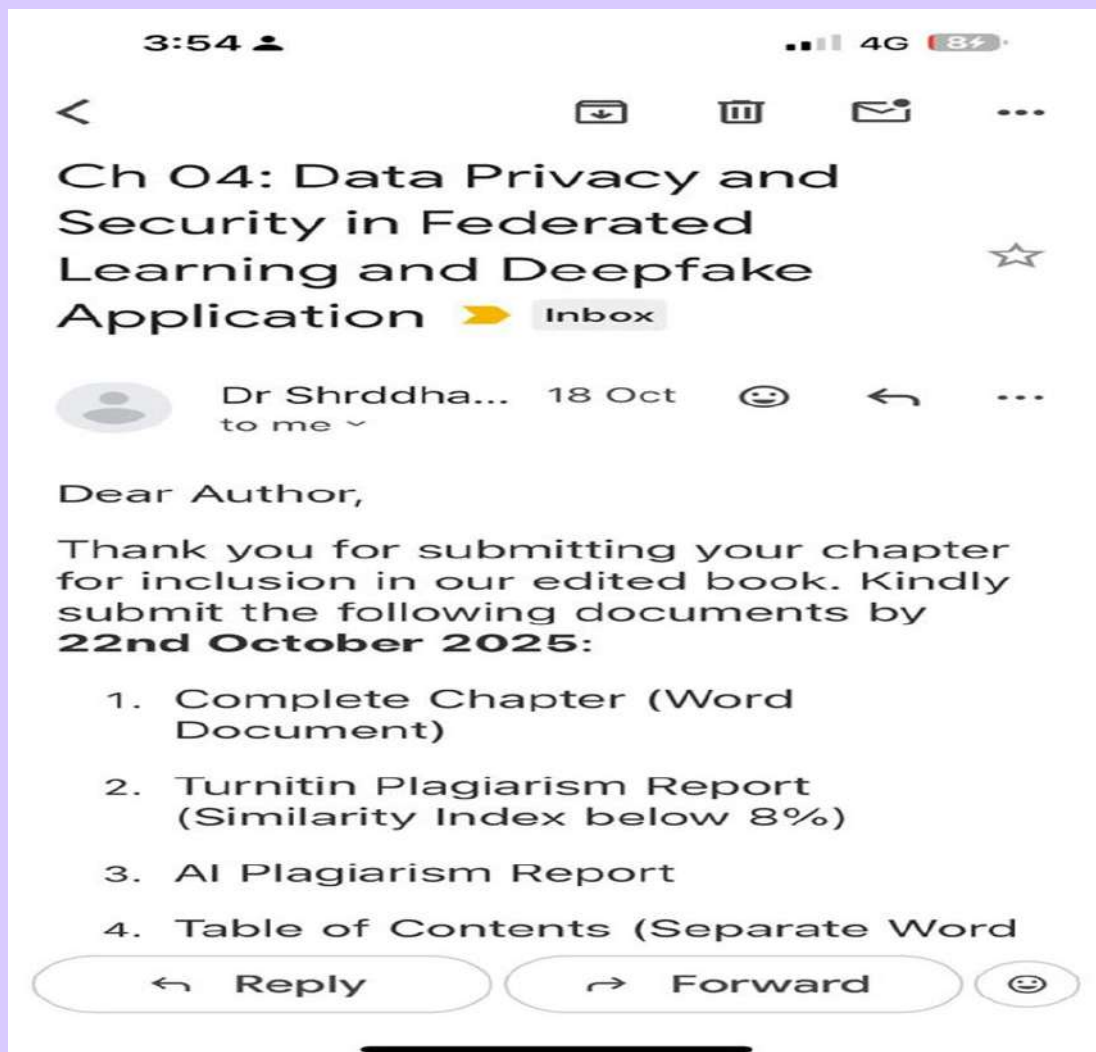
3:54

4G 84

Ch 04: Data Privacy and Security in Federated Learning and Deepfake Application Inbox

Dr Shrddha... 18 Oct
to me

Dear Author,

Thank you for submitting your chapter for inclusion in our edited book. Kindly submit the following documents by **22nd October 2025**:

1. Complete Chapter (Word Document)
2. Turnitin Plagiarism Report (Similarity Index below 8%)
3. AI Plagiarism Report
4. Table of Contents (Separate Word

Reply Forward